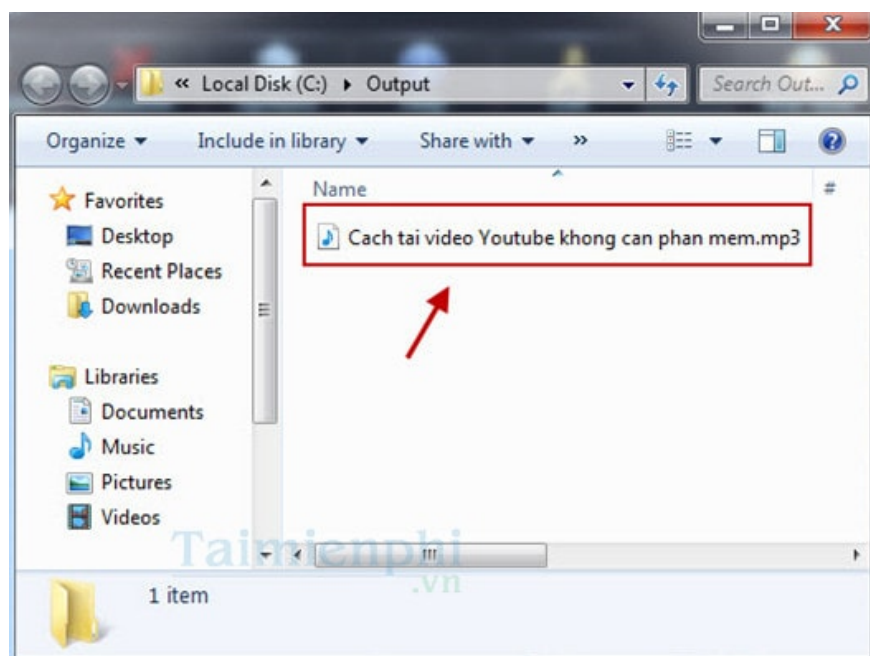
« Local Disk (C:) ▸ Output

Search Out...

Organize ▾ Include in library ▾ Share with ▾ »

Favorites
Desktop
Recent Places
Downloads

Libraries
Documents
Music
Pictures
Videos

Name
#

Cach tai video Youtube khong can phan mem.mp3

Taimienphi
.vn

1 item